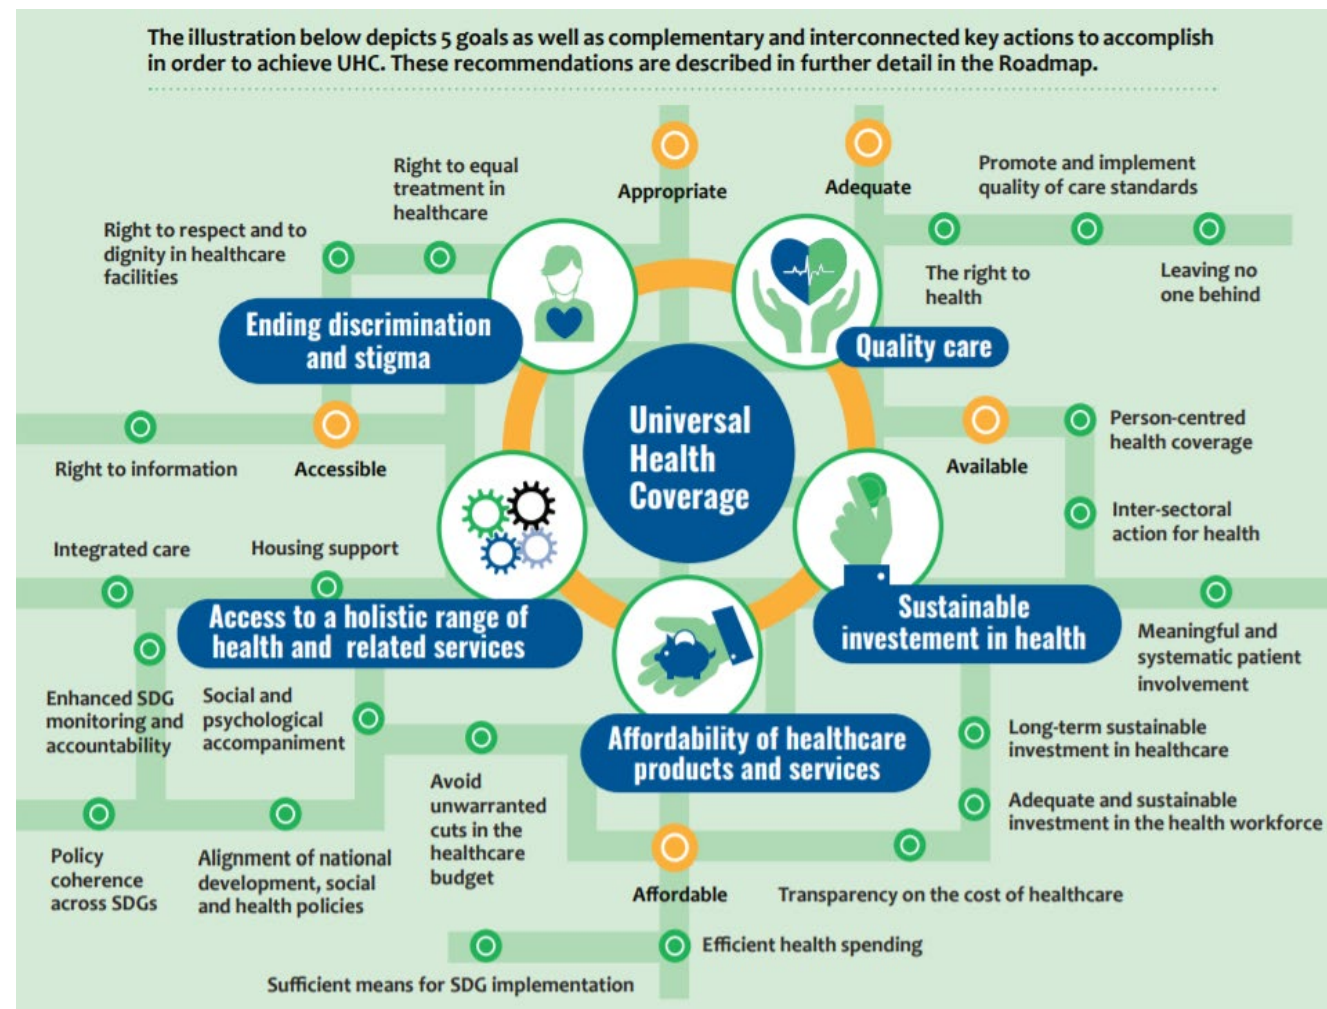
The illustration below depicts 5 goals as well as complementary and interconnected key actions to accomplish in order to achieve UHC. These recommendations are described in further detail in the Roadmap.

Right to equal treatment in healthcare

Appropriate

Adequate

Promote and implement quality of care standards

Right to respect and to dignity in healthcare facilities

The right to health

Leaving no one behind

Ending discrimination and stigma

Quality care

Universal Health Coverage

Right to information

Accessible

Available

Person-centred health coverage

Inter-sectoral action for health

Integrated care

Housing support

Access to a holistic range of health and related services

Sustainable investement in health

Meaningful and systematic patient involvement

Enhanced SDG monitoring and accountability

Social and psychological accompaniment

Affordability of healthcare products and services

Long-term sustainable investment in healthcare

Avoid unwarranted cuts in the healthcare budget

Adequate and sustainable investment in the health workforce

Policy coherence across SDGs

Alignment of national development, social and health policies

Affordable

Transparency on the cost of healthcare

Efficient health spending

Sufficient means for SDG implementation